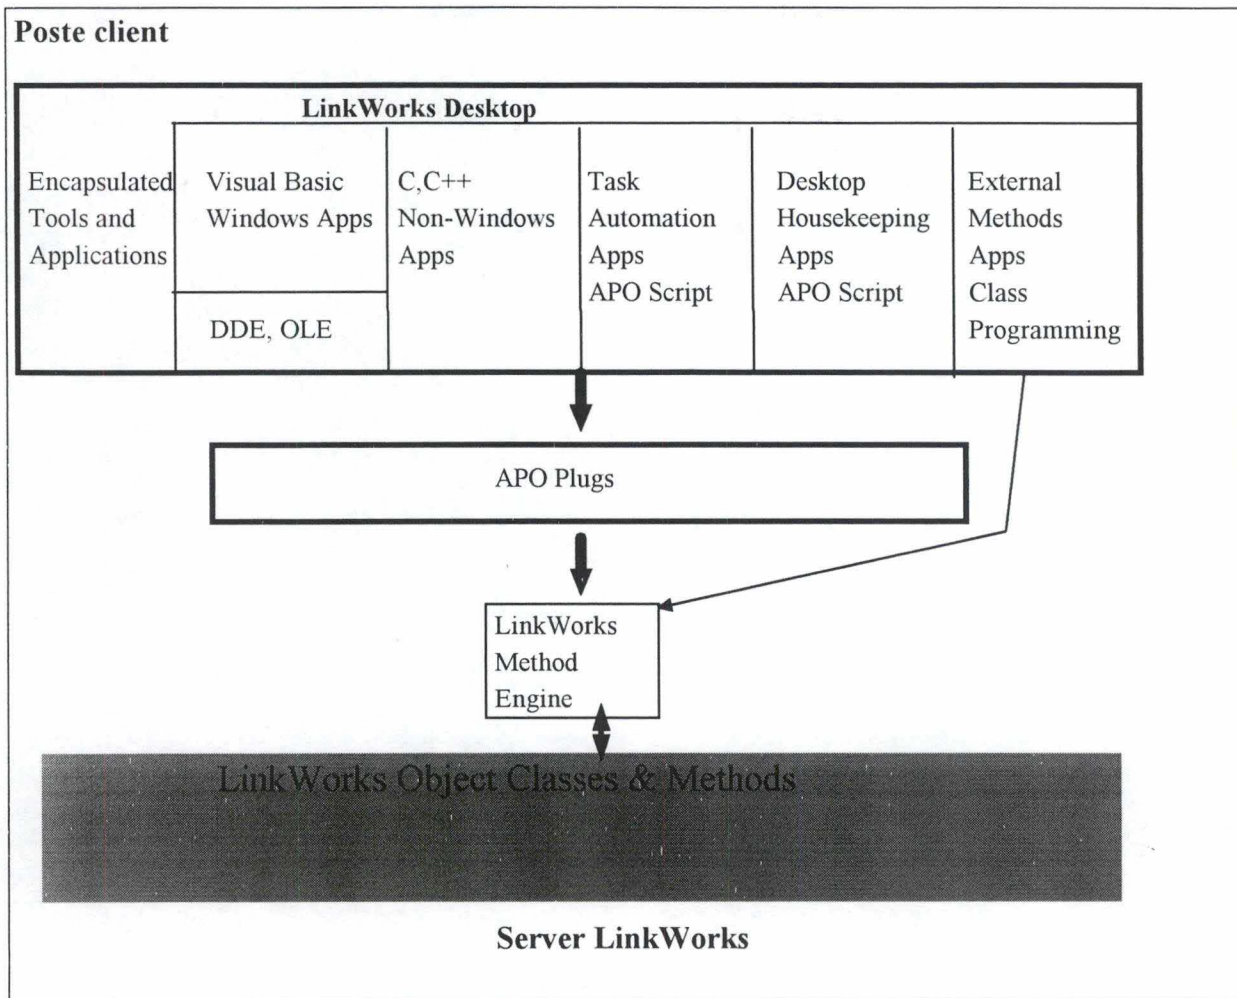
Poste client

LinkWorks Desktop

Encapsulated Tools and Applications

Visual Basic Windows Apps

DDE, OLE

C,C++ Non-Windows Apps

Task Automation Apps APO Script

Desktop Housekeeping Apps APO Script

External Methods Apps Class Programming

APO Plugs

LinkWorks Method Engine

LinkWorks Object Classes & Methods

Server LinkWorks